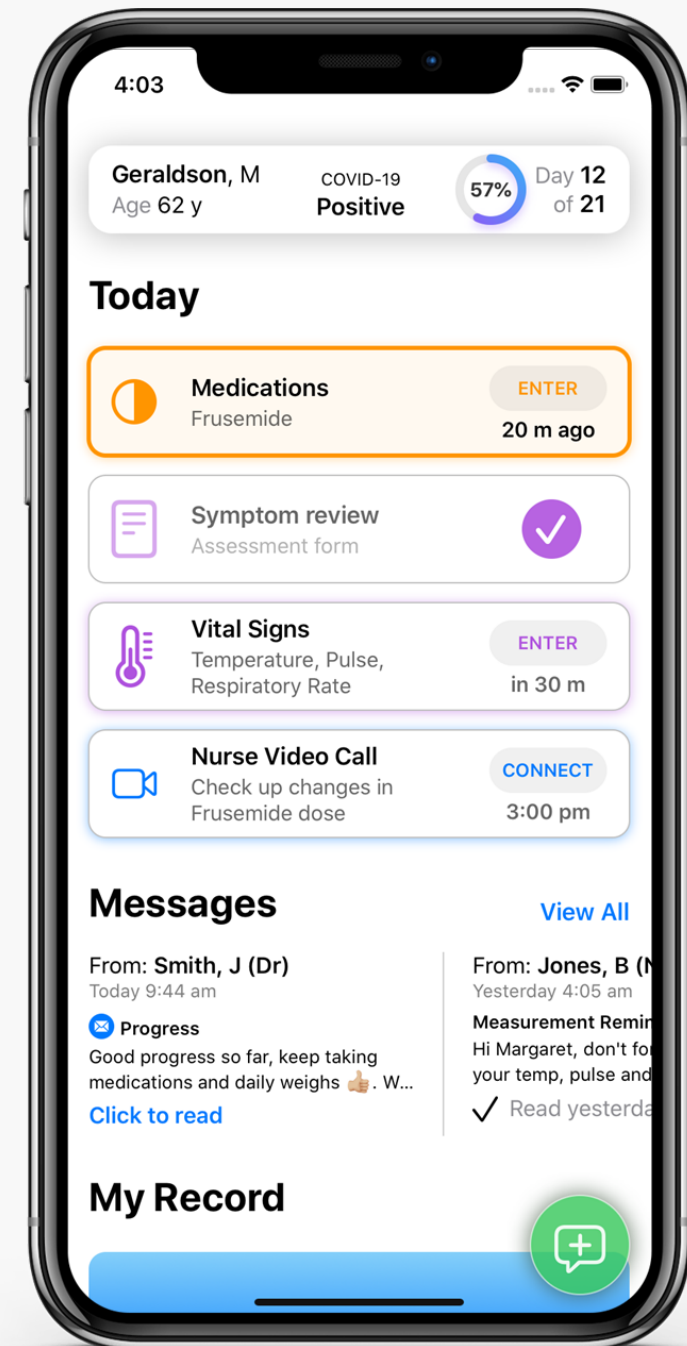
4:03

Geraldson, M
Age 62 y

COVID-19
Positive

57%

Day 12
of 21

Today

Medications
Frusemide
ENTER
20 m ago

Symptom review
Assessment form

Vital Signs
Temperature, Pulse, Respiratory Rate
ENTER
in 30 m

Nurse Video Call
Check up changes in Frusemide dose
CONNECT
3:00 pm

Messages
View All

From: Smith, J (Dr)
Today 9:44 am
Progress
Good progress so far, keep taking medications and daily weighs 👍🏼. W...
Click to read

From: Jones, B (N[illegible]
Yesterday 4:05 am
Measurement Remin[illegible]
Hi Margaret, don't fo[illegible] your temp, pulse and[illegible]
✓ Read yesterda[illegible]

My Record